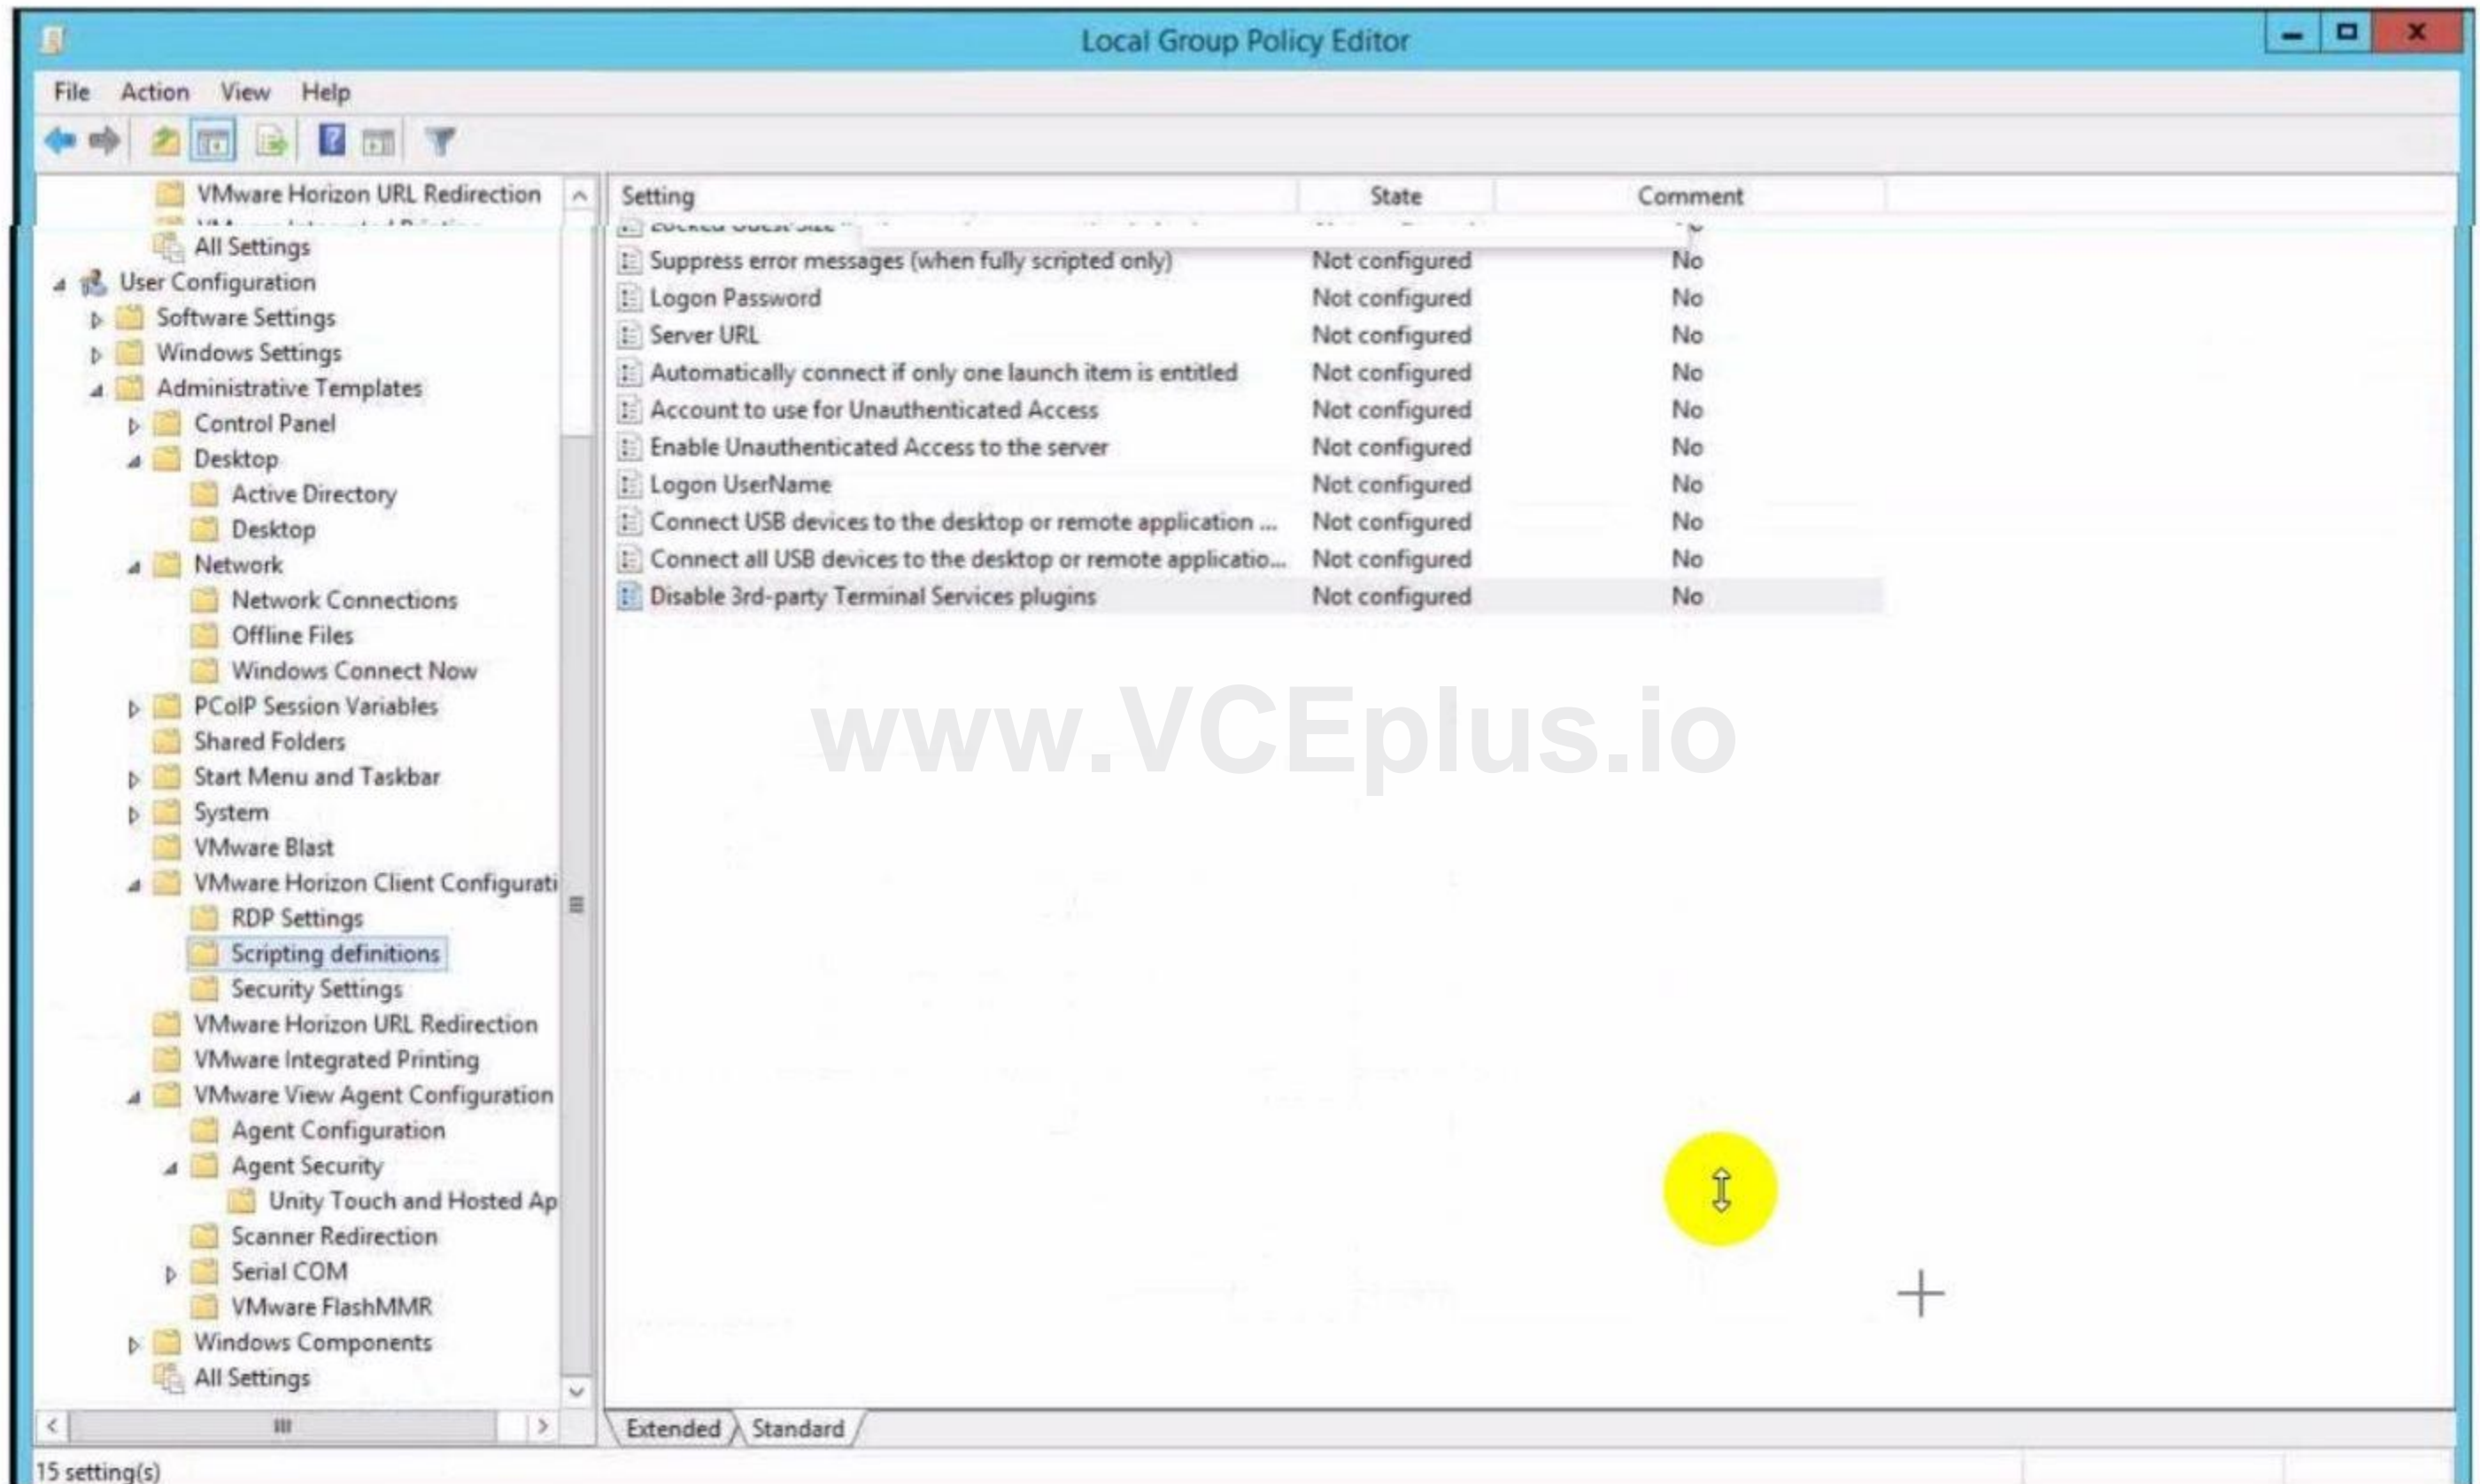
Local Group Policy Editor

File Action View Help

VMware Horizon URL Redirection
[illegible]
All Settings
User Configuration
Software Settings
Windows Settings
Administrative Templates
Control Panel
Desktop
Active Directory
Desktop
Network
Network Connections
Offline Files
Windows Connect Now
PCoIP Session Variables
Shared Folders
Start Menu and Taskbar
System
VMware Blast
VMware Horizon Client Configurati
RDP Settings
Scripting definitions
Security Settings
VMware Horizon URL Redirection
VMware Integrated Printing
VMware View Agent Configuration
Agent Configuration
Agent Security
Unity Touch and Hosted Ap
Scanner Redirection
Serial COM
VMware FlashMMR
Windows Components
All Settings

| Setting | State | Comment |
|---|---|---|
| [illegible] | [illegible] | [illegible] |
| Suppress error messages (when fully scripted only) | Not configured | No |
| Logon Password | Not configured | No |
| Server URL | Not configured | No |
| Automatically connect if only one launch item is entitled | Not configured | No |
| Account to use for Unauthenticated Access | Not configured | No |
| Enable Unauthenticated Access to the server | Not configured | No |
| Logon UserName | Not configured | No |
| Connect USB devices to the desktop or remote application ... | Not configured | No |
| Connect all USB devices to the desktop or remote applicatio... | Not configured | No |
| Disable 3rd-party Terminal Services plugins | Not configured | No |

www.VCEplus.io

Extended Standard

15 setting(s)